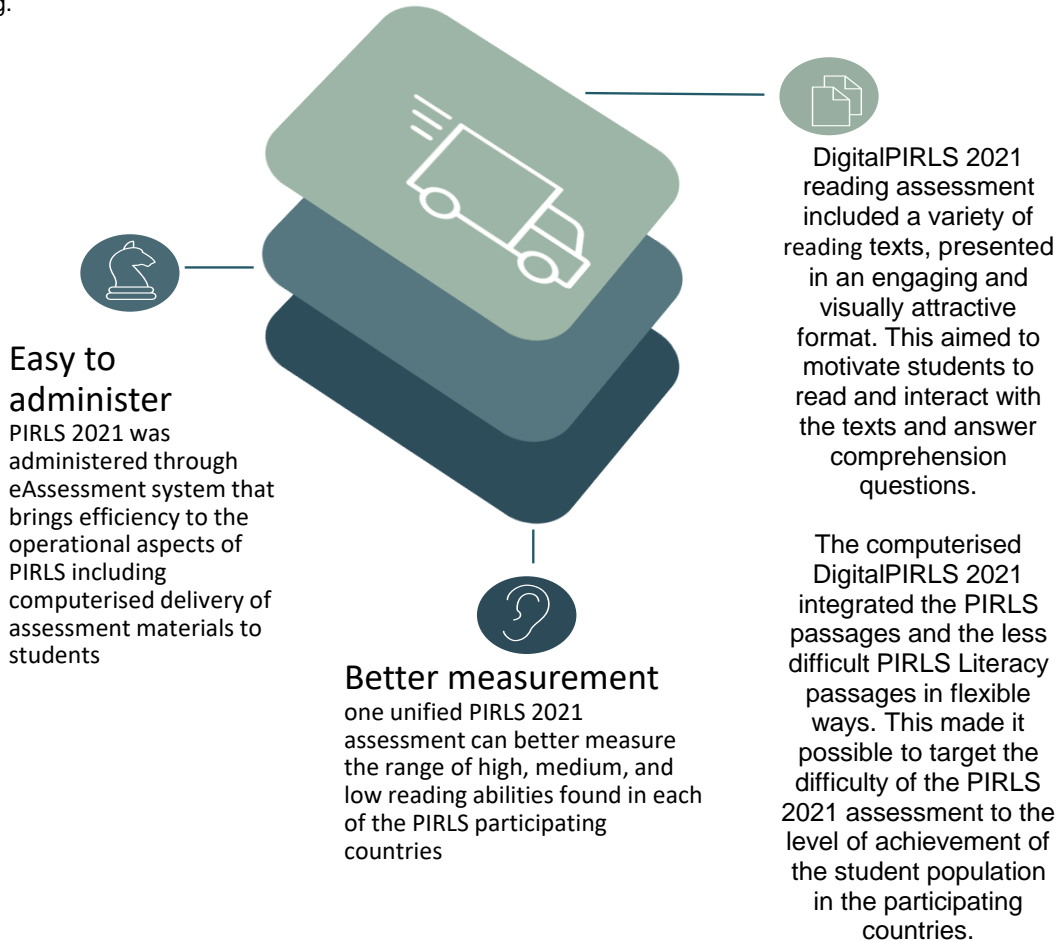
g.

Easy to administer
PIRLS 2021 was administered through eAssessment system that brings efficiency to the operational aspects of PIRLS including computerised delivery of assessment materials to students

Better measurement
one unified PIRLS 2021 assessment can better measure the range of high, medium, and low reading abilities found in each of the PIRLS participating countries

DigitalPIRLS 2021 reading assessment included a variety of reading texts, presented in an engaging and visually attractive format. This aimed to motivate students to read and interact with the texts and answer comprehension questions.

The computerised DigitalPIRLS 2021 integrated the PIRLS passages and the less difficult PIRLS Literacy passages in flexible ways. This made it possible to target the difficulty of the PIRLS 2021 assessment to the level of achievement of the student population in the participating countries.